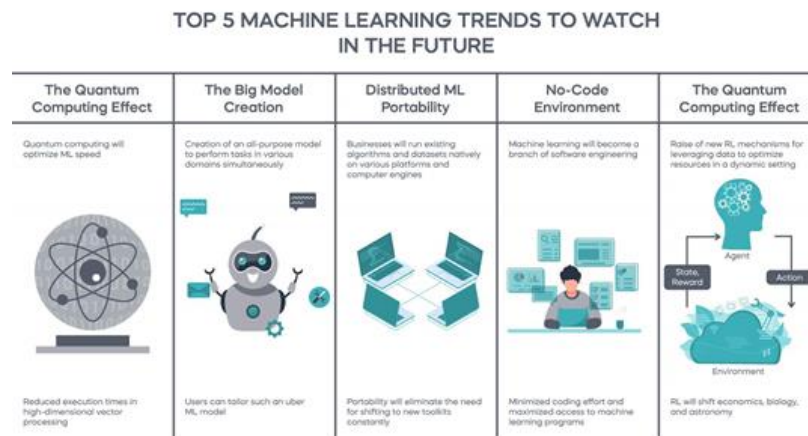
TOP 5 MACHINE LEARNING TRENDS TO WATCH IN THE FUTURE

The Quantum Computing Effect

Quantum computing will optimize ML speed

Reduced execution times in high-dimensional vector processing

The Big Model Creation

Creation of an all-purpose model to perform tasks in various domains simultaneously

Users can tailor such an uber ML model

Distributed ML Portability

Businesses will run existing algorithms and datasets natively on various platforms and computer engines

Portability will eliminate the need for shifting to new toolkits constantly

No-Code Environment

Machine learning will become a branch of software engineering

Minimized coding effort and maximized access to machine learning programs

The Quantum Computing Effect

Raise of new RL mechanisms for leveraging data to optimize resources in a dynamic setting

Agent

State, Reward

Action

Environment

RL will shift economics, biology, and astronomy